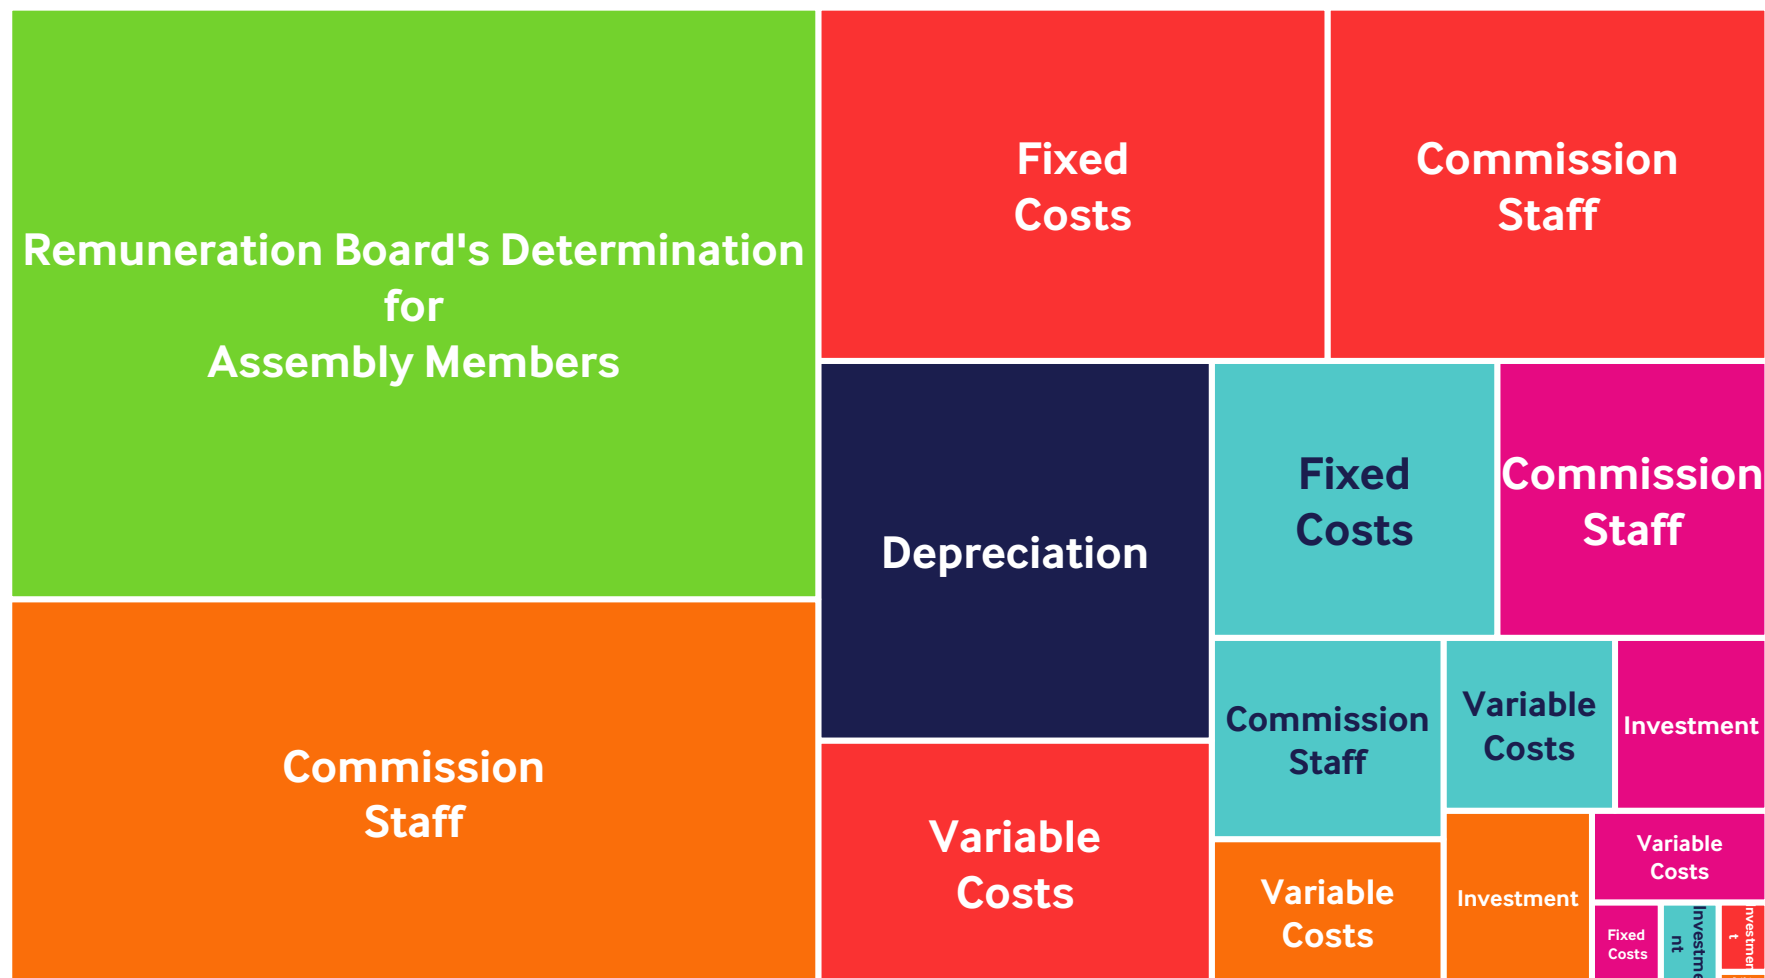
Remuneration Board's Determination for Assembly Members

Fixed Costs

Commission Staff

Depreciation

Fixed Costs

Commission Staff

Commission Staff

Variable Costs

Investment

Commission Staff

Variable Costs

Variable Costs

Investment

Variable Costs

Fixed Costs

Investment

Investment